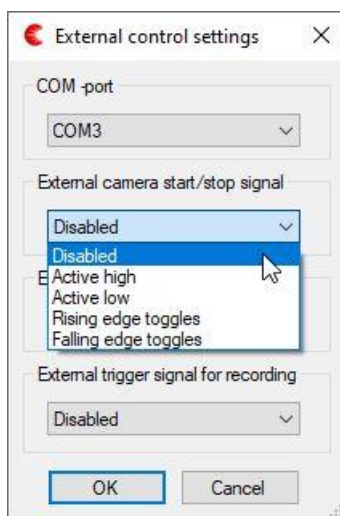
External control settings ×

COM -port

COM3

External camera start/stop signal

Disabled

Disabled
Active high
Active low
Rising edge toggles
Falling edge toggles

E

External trigger signal for recording

Disabled

OK

Cancel